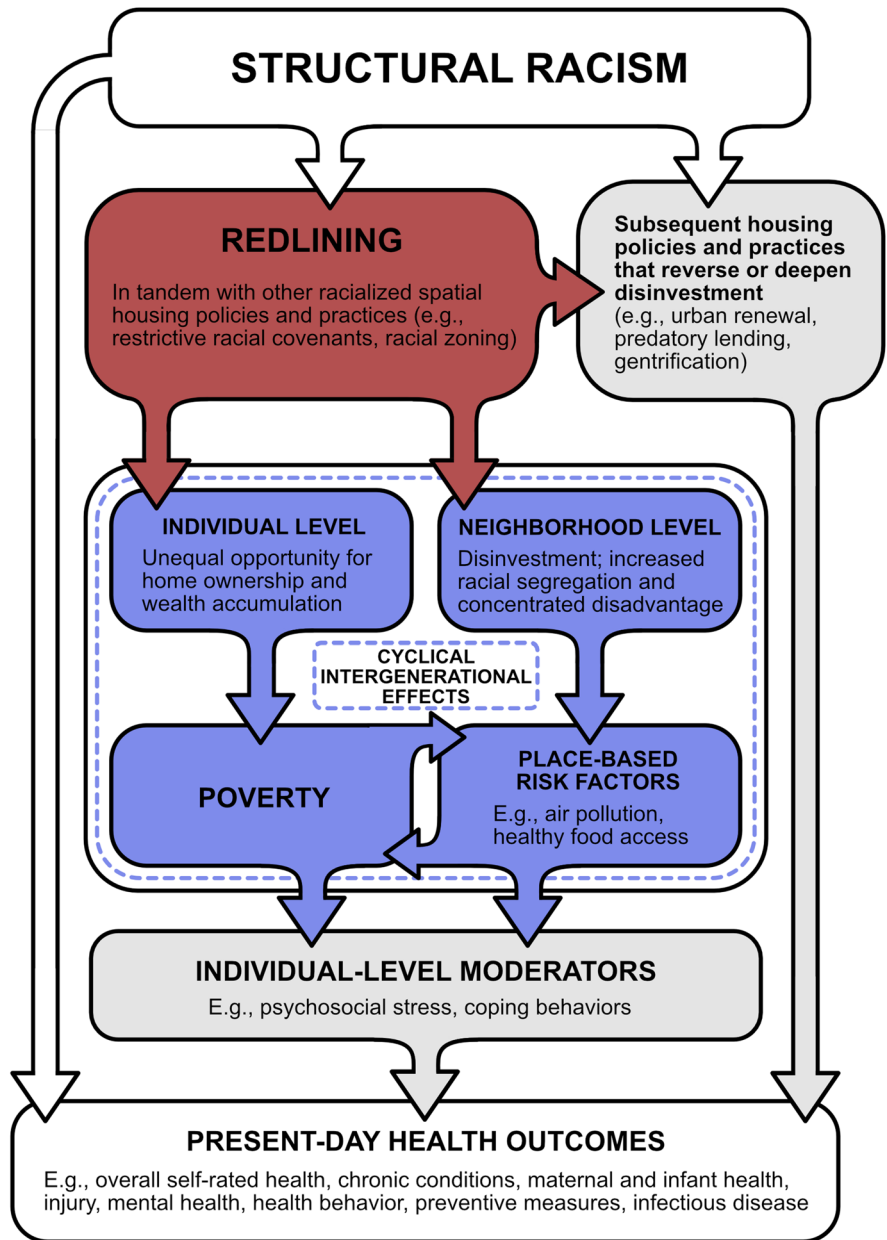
STRUCTURAL RACISM

REDLINING

In tandem with other racialized spatial housing policies and practices (e.g., restrictive racial covenants, racial zoning)

Subsequent housing policies and practices that reverse or deepen disinvestment
(e.g., urban renewal, predatory lending, gentrification)

INDIVIDUAL LEVEL
Unequal opportunity for home ownership and wealth accumulation

NEIGHBORHOOD LEVEL
Disinvestment; increased racial segregation and concentrated disadvantage

CYCLICAL INTERGENERATIONAL EFFECTS

POVERTY

PLACE-BASED RISK FACTORS
E.g., air pollution, healthy food access

INDIVIDUAL-LEVEL MODERATORS
E.g., psychosocial stress, coping behaviors

PRESENT-DAY HEALTH OUTCOMES
E.g., overall self-rated health, chronic conditions, maternal and infant health, injury, mental health, health behavior, preventive measures, infectious disease